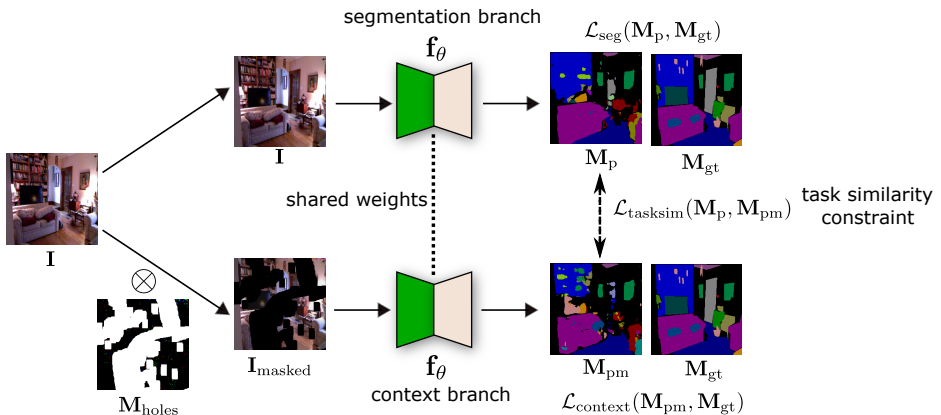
segmentation branch

$\mathbf{f}_\theta$

$\mathcal{L}_{\text{seg}}(\mathbf{M}_{\text{p}}, \mathbf{M}_{\text{gt}})$

$\mathbf{I}$

$\mathbf{I}$

$\mathbf{M}_{\text{p}}$

$\mathbf{M}_{\text{gt}}$

shared weights

$\mathcal{L}_{\text{tasksim}}(\mathbf{M}_{\text{p}}, \mathbf{M}_{\text{pm}})$

task similarity constraint

$\otimes$

$\mathbf{M}_{\text{holes}}$

$\mathbf{I}_{\text{masked}}$

$\mathbf{f}_\theta$

context branch

$\mathbf{M}_{\text{pm}}$

$\mathbf{M}_{\text{gt}}$

$\mathcal{L}_{\text{context}}(\mathbf{M}_{\text{pm}}, \mathbf{M}_{\text{gt}})$